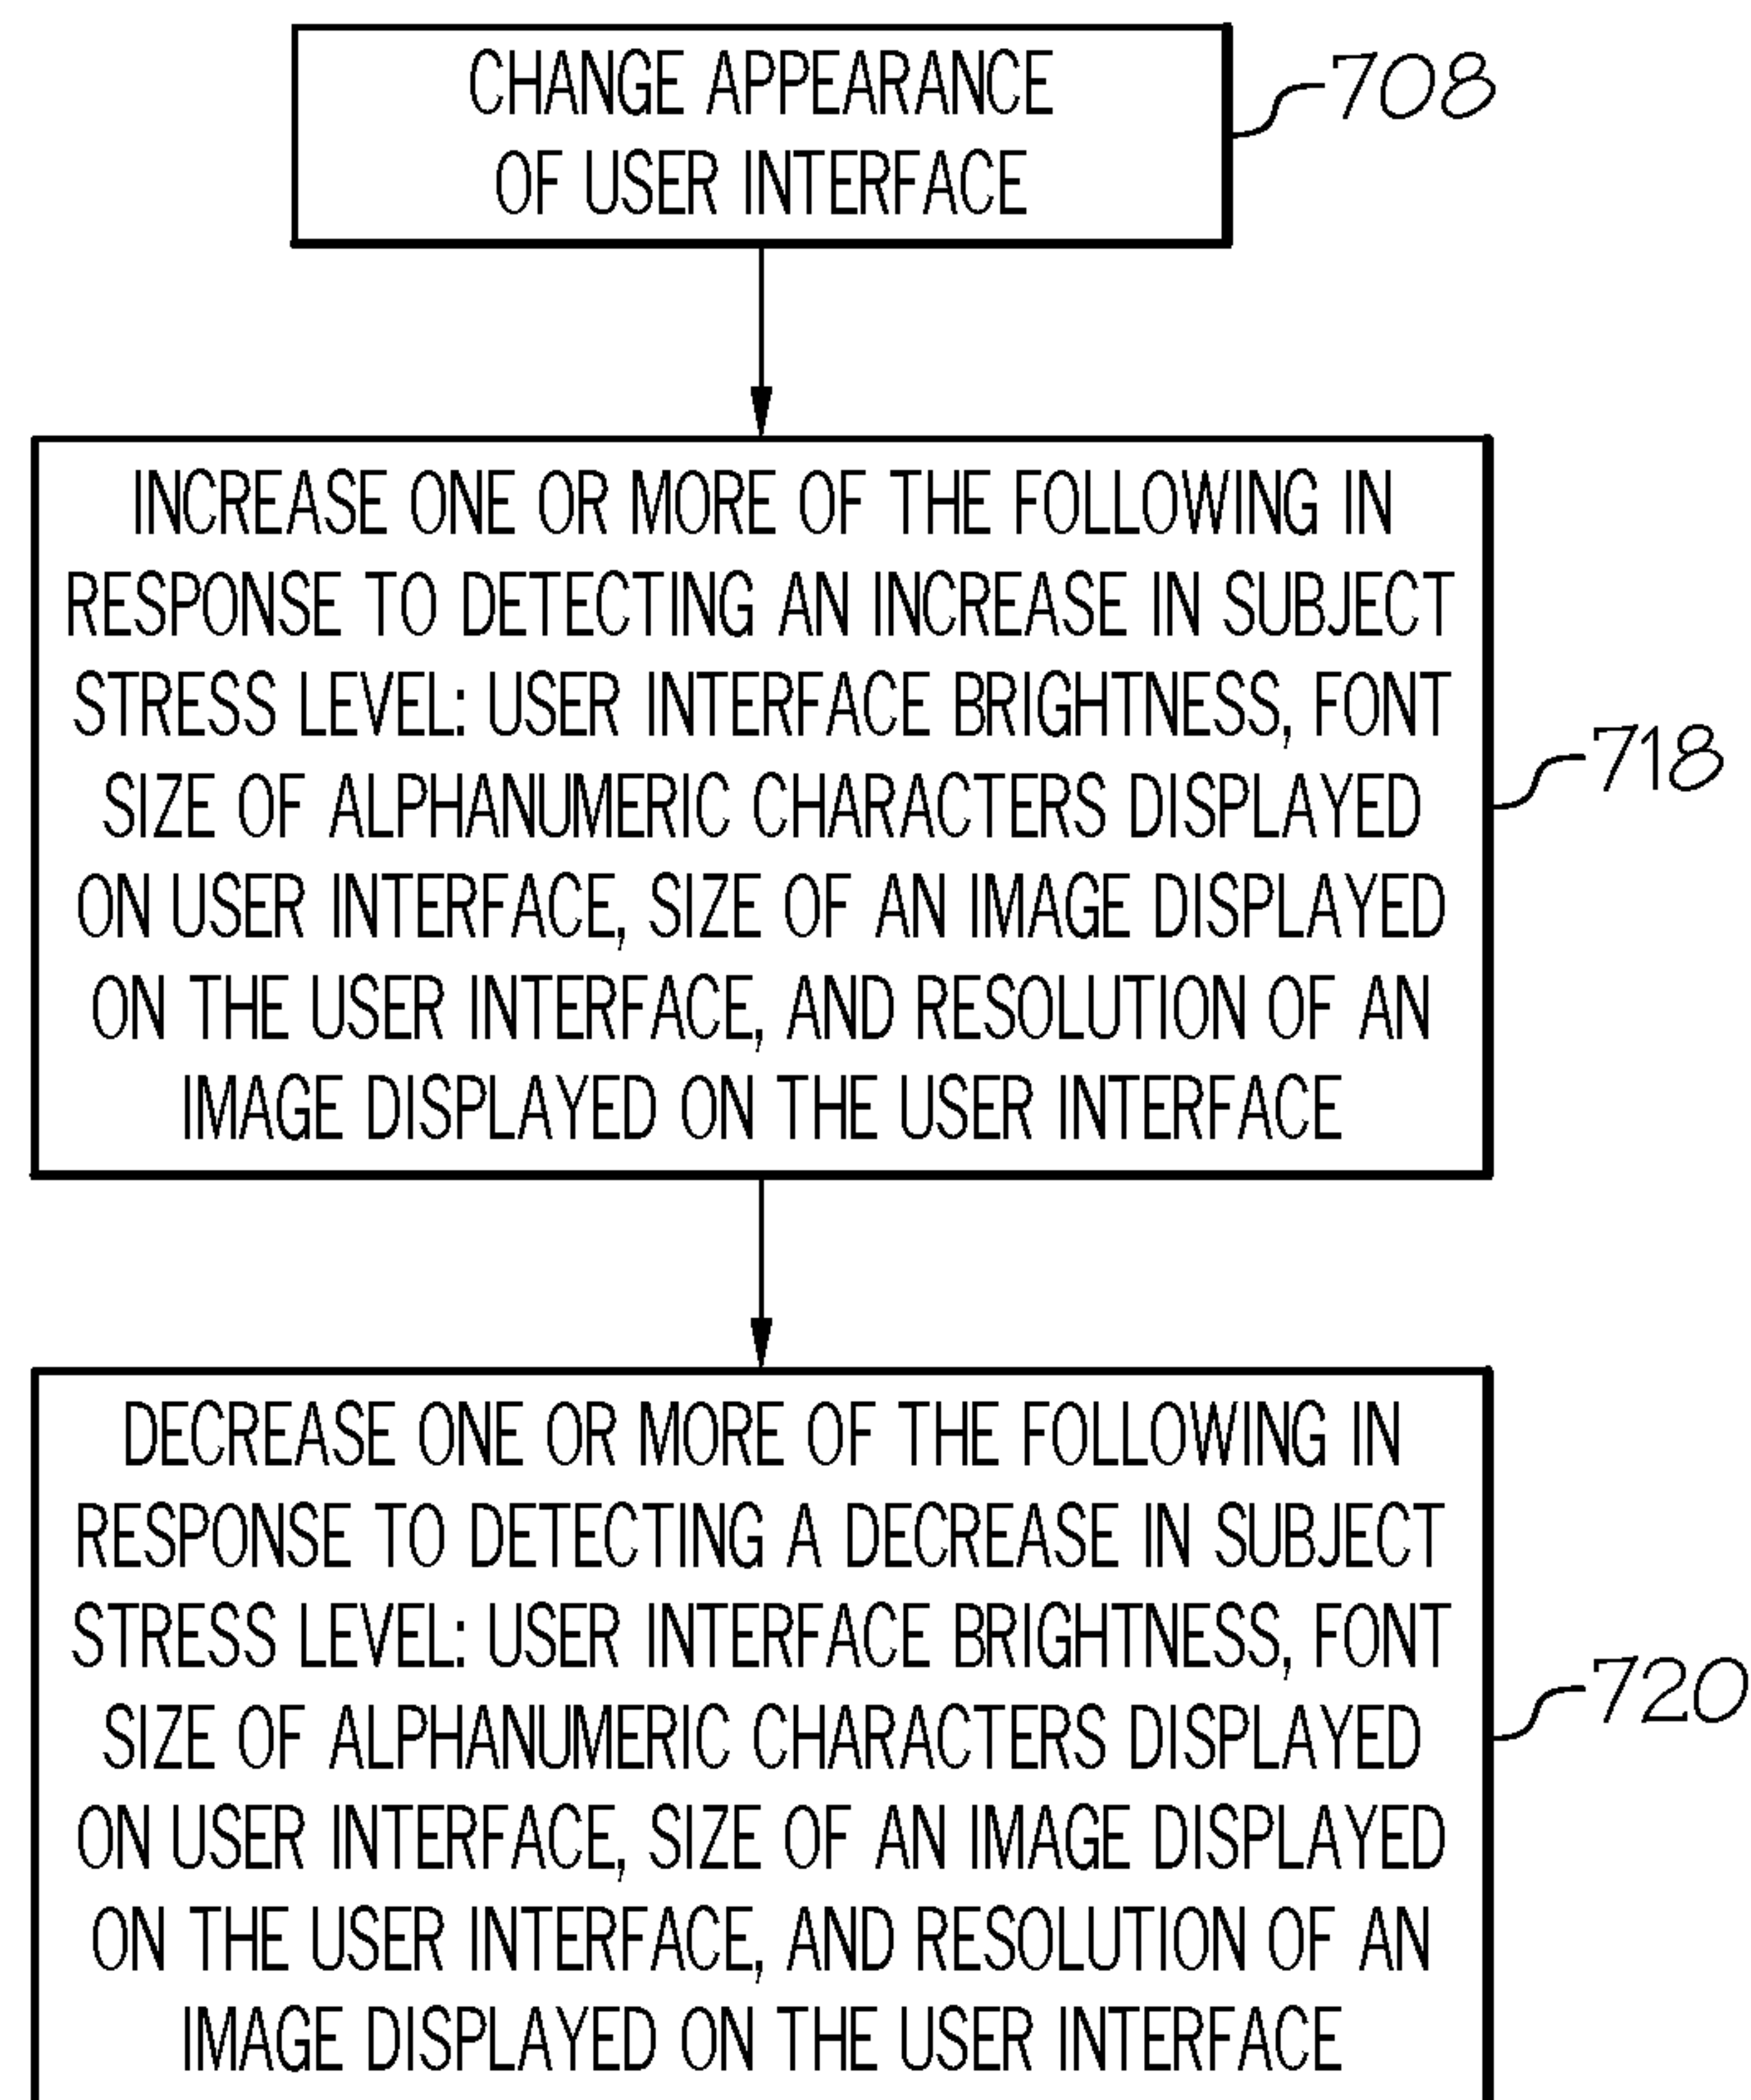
CHANGE APPEARANCE OF USER INTERFACE

708

INCREASE ONE OR MORE OF THE FOLLOWING IN RESPONSE TO DETECTING AN INCREASE IN SUBJECT STRESS LEVEL: USER INTERFACE BRIGHTNESS, FONT SIZE OF ALPHANUMERIC CHARACTERS DISPLAYED ON USER INTERFACE, SIZE OF AN IMAGE DISPLAYED ON THE USER INTERFACE, AND RESOLUTION OF AN IMAGE DISPLAYED ON THE USER INTERFACE

718

DECREASE ONE OR MORE OF THE FOLLOWING IN RESPONSE TO DETECTING A DECREASE IN SUBJECT STRESS LEVEL: USER INTERFACE BRIGHTNESS, FONT SIZE OF ALPHANUMERIC CHARACTERS DISPLAYED ON USER INTERFACE, SIZE OF AN IMAGE DISPLAYED ON THE USER INTERFACE, AND RESOLUTION OF AN IMAGE DISPLAYED ON THE USER INTERFACE

720